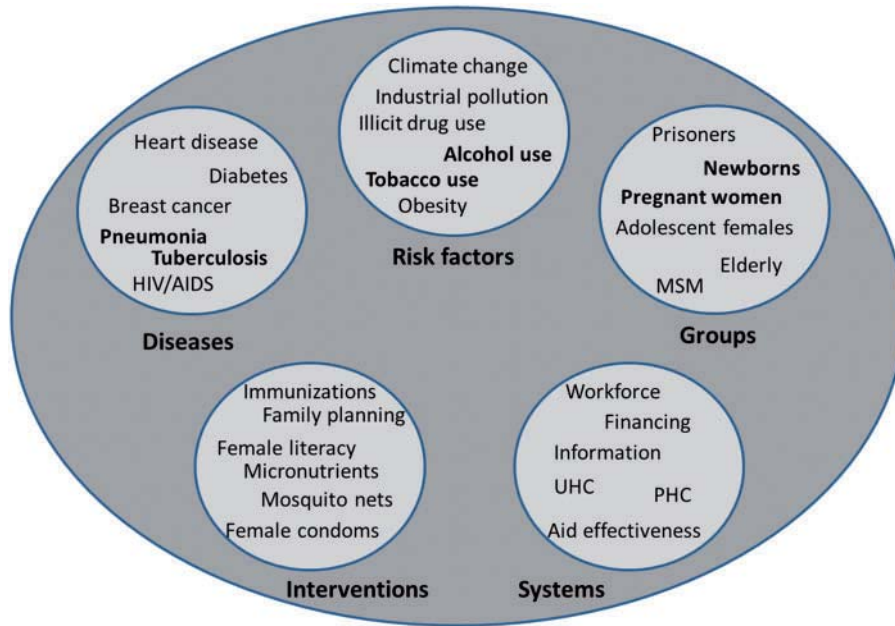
Heart disease
Diabetes
Breast cancer
**Pneumonia**
**Tuberculosis**
HIV/AIDS

**Diseases**

Climate change
Industrial pollution
Illicit drug use
**Alcohol use**
**Tobacco use**
Obesity

**Risk factors**

Prisoners
**Newborns**
**Pregnant women**
Adolescent females
Elderly
MSM

**Groups**

Immunizations
Family planning
Female literacy
Micronutrients
Mosquito nets
Female condoms

**Interventions**

Workforce
Financing
Information
UHC
PHC
Aid effectiveness

**Systems**